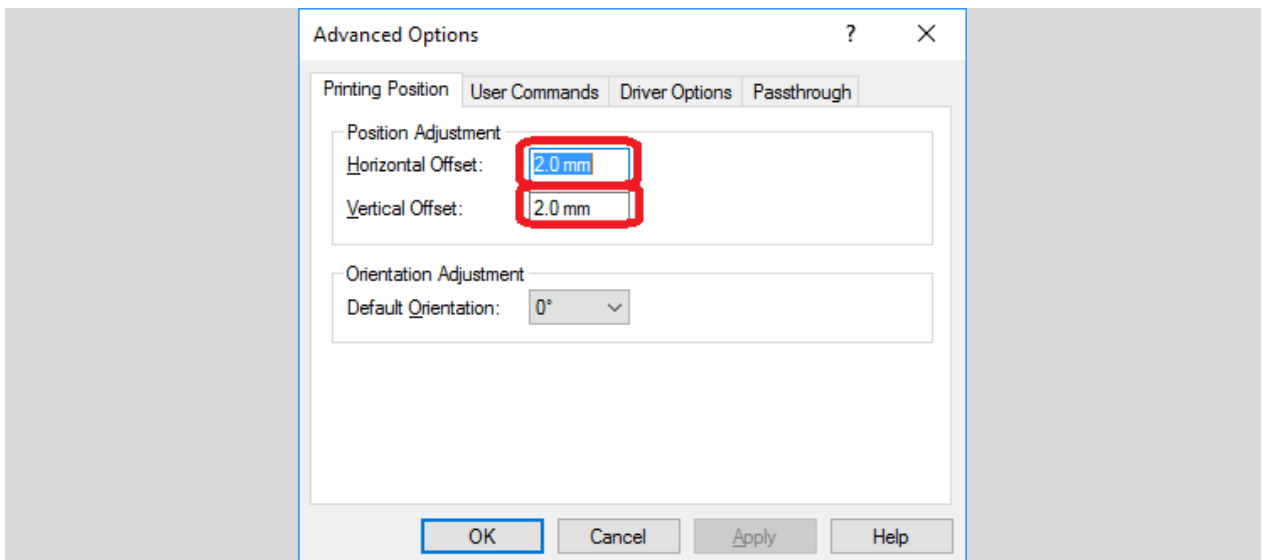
Advanced Options ? X

Printing Position | User Commands | Driver Options | Passthrough

Position Adjustment
Horizontal Offset: 2.0 mm
Vertical Offset: 2.0 mm

Orientation Adjustment
Default Orientation: 0°

OK | Cancel | Apply | Help